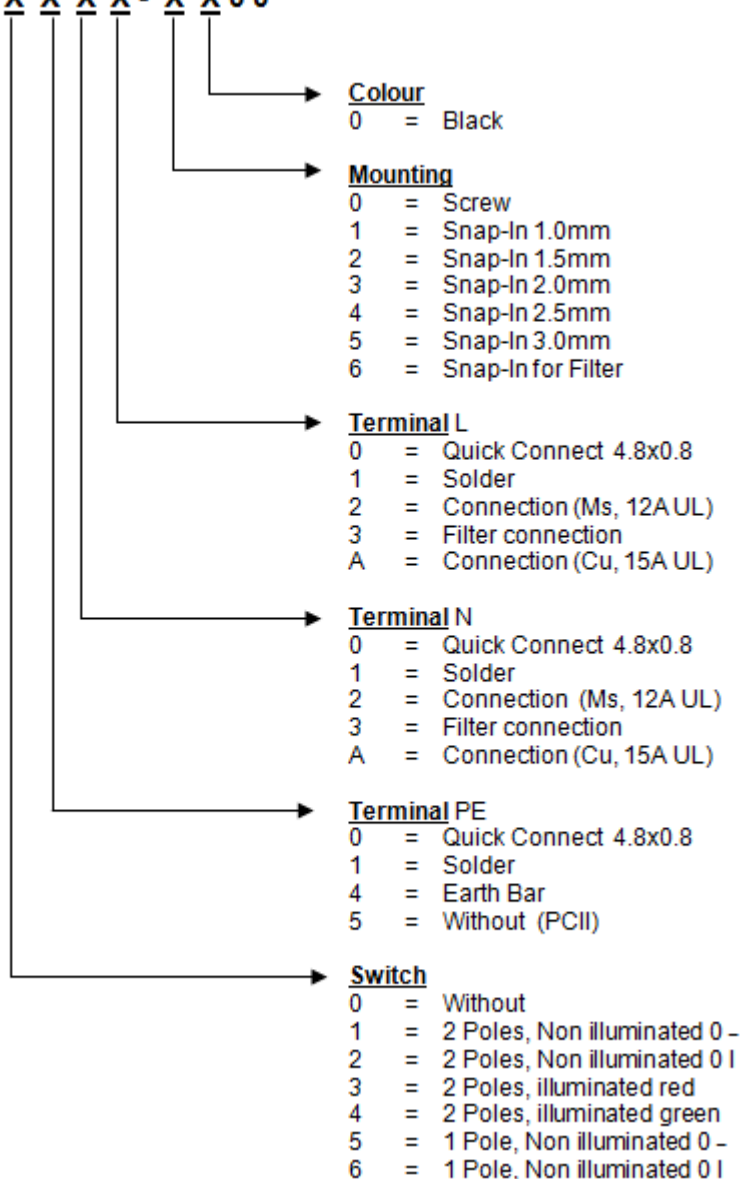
X X X X - X X 0 0

Colour
0 = Black

Mounting
0 = Screw
1 = Snap-In 1.0mm
2 = Snap-In 1.5mm
3 = Snap-In 2.0mm
4 = Snap-In 2.5mm
5 = Snap-In 3.0mm
6 = Snap-In for Filter

Terminal L
0 = Quick Connect 4.8x0.8
1 = Solder
2 = Connection (Ms, 12A UL)
3 = Filter connection
A = Connection (Cu, 15A UL)

Terminal N
0 = Quick Connect 4.8x0.8
1 = Solder
2 = Connection (Ms, 12A UL)
3 = Filter connection
A = Connection (Cu, 15A UL)

Terminal PE
0 = Quick Connect 4.8x0.8
1 = Solder
4 = Earth Bar
5 = Without (PCII)

Switch
0 = Without
1 = 2 Poles, Non illuminated 0 -
2 = 2 Poles, Non illuminated 0 I
3 = 2 Poles, illuminated red
4 = 2 Poles, illuminated green
5 = 1 Pole, Non illuminated 0 -
6 = 1 Pole. Non illuminated 0 I